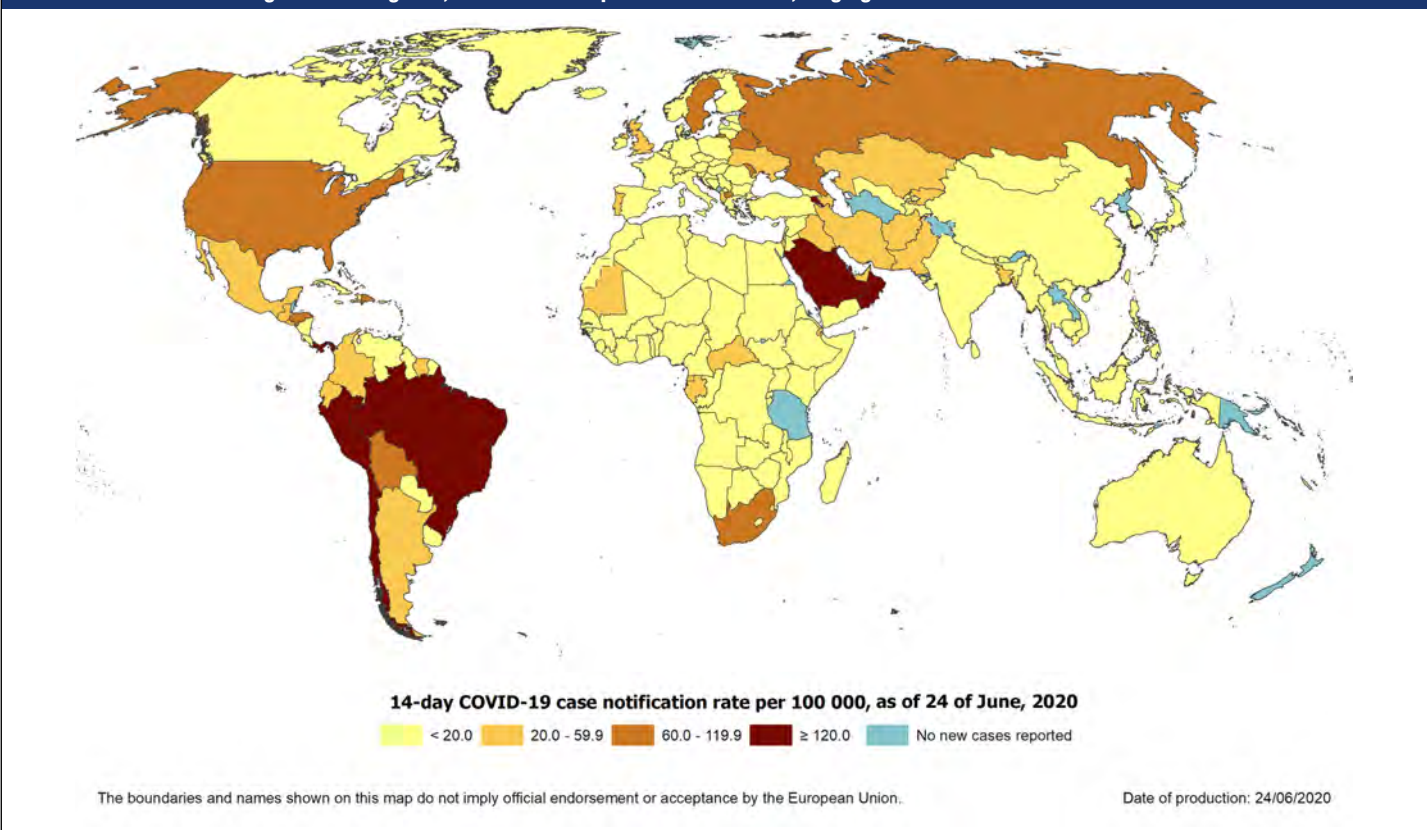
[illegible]

14-day COVID-19 case notification rate per 100 000, as of 24 of June, 2020

< 20.0 20.0 - 59.9 60.0 - 119.9 ≥ 120.0 No new cases reported

The boundaries and names shown on this map do not imply official endorsement or acceptance by the European Union.

Date of production: 24/06/2020